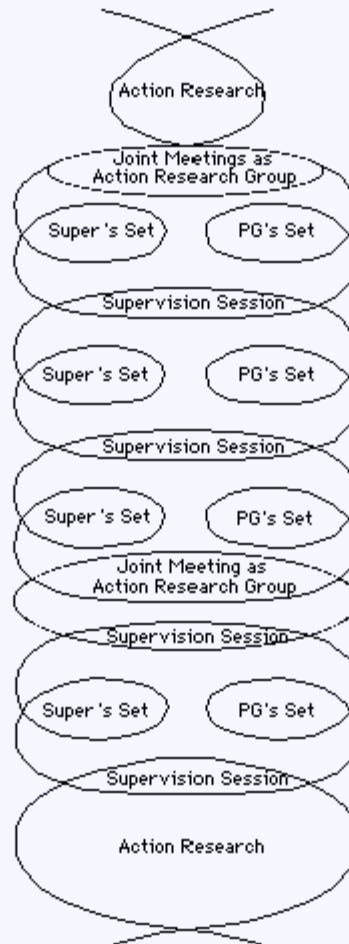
Action Research

Joint Meetings as Action Research Group

Super 's Set

PG's Set

Supervision Session

Super 's Set

PG's Set

Supervision Session

Super 's Set

PG's Set

Joint Meeting as Action Research Group

Supervision Session

Super 's Set

PG's Set

Supervision Session

Action Research